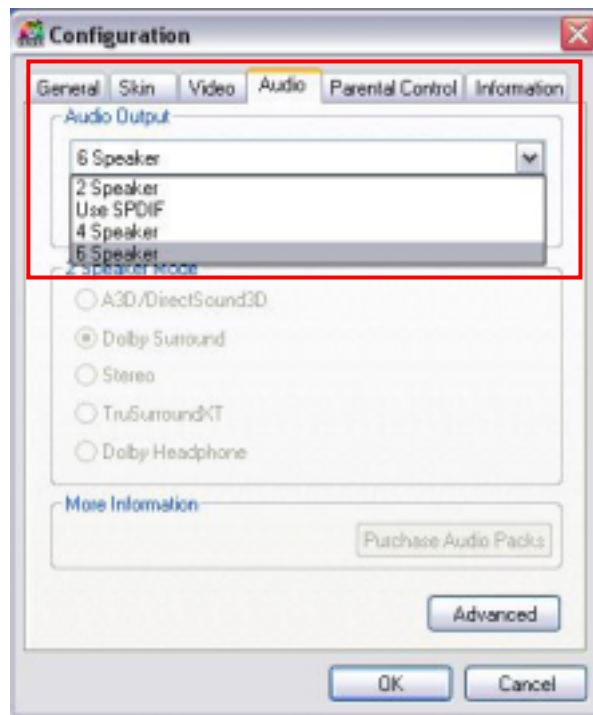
Configuration

General Skin Video Audio Parental Control Information

Audio Output

6 Speaker

2 Speaker
Use SPDIF
4 Speaker
6 Speaker

2 Speaker Mode

A3D/DirectSound3D

Dolby Surround

Stereo

TruSurroundXT

Dolby Headphone

More Information

Purchase Audio Packs

Advanced

OK

Cancel